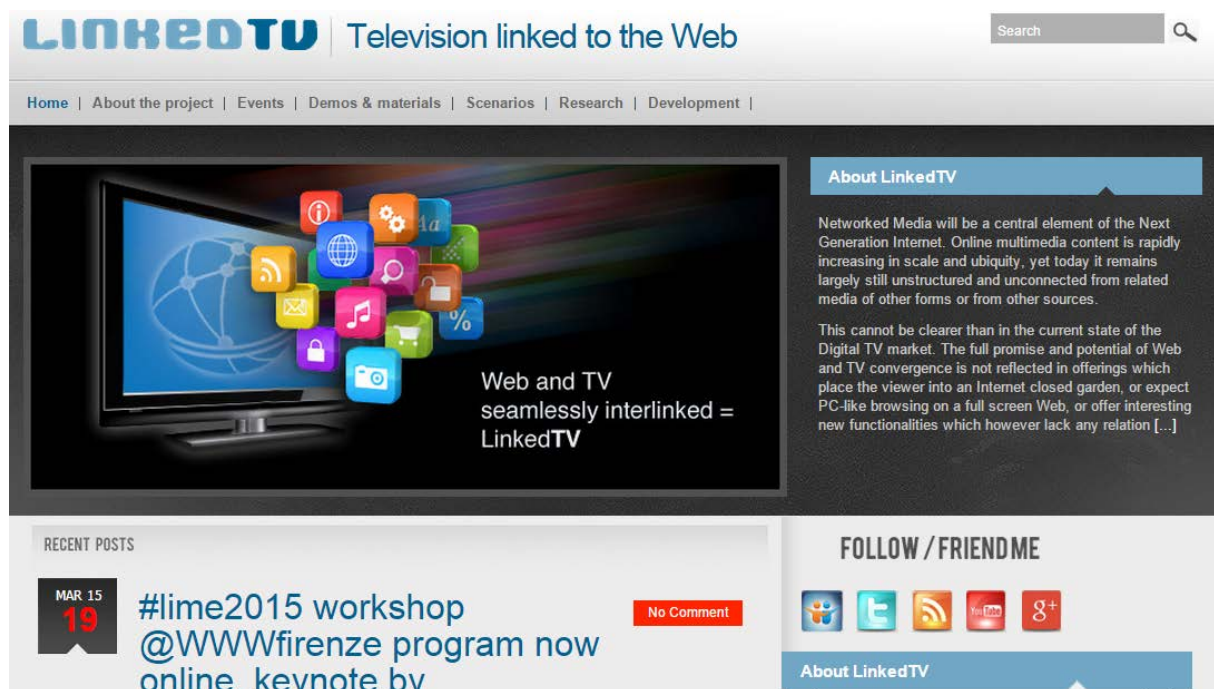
LINKEDTV | Television linked to the Web

Search

Home | About the project | Events | Demos & materials | Scenarios | Research | Development |

Aa

%

Web and TV seamlessly interlinked = LinkedTV

About LinkedTV

Networked Media will be a central element of the Next Generation Internet. Online multimedia content is rapidly increasing in scale and ubiquity, yet today it remains largely still unstructured and unconnected from related media of other forms or from other sources.

This cannot be clearer than in the current state of the Digital TV market. The full promise and potential of Web and TV convergence is not reflected in offerings which place the viewer into an Internet closed garden, or expect PC-like browsing on a full screen Web, or offer interesting new functionalities which however lack any relation [...]

RECENT POSTS

MAR 15
19

#lime2015 workshop @WWWfirenze program now online, keynote by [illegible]

No Comment

FOLLOW / FRIEND ME

You Tube

$8^+$

About LinkedTV